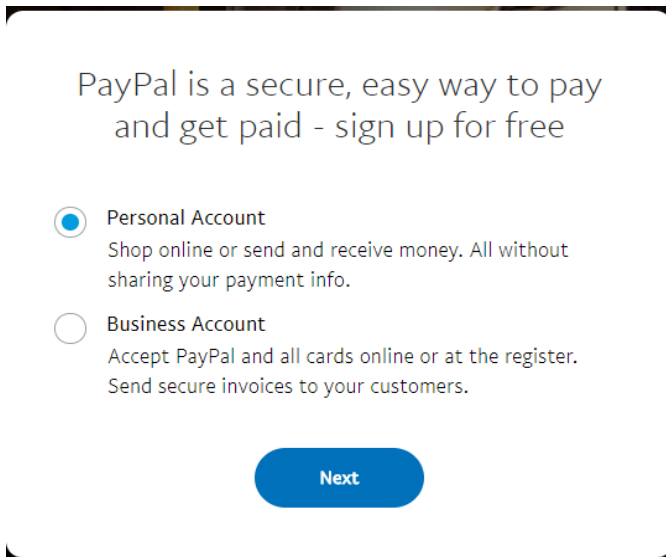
PayPal is a secure, easy way to pay and get paid - sign up for free

Personal Account
Shop online or send and receive money. All without sharing your payment info.

Business Account
Accept PayPal and all cards online or at the register. Send secure invoices to your customers.

Next